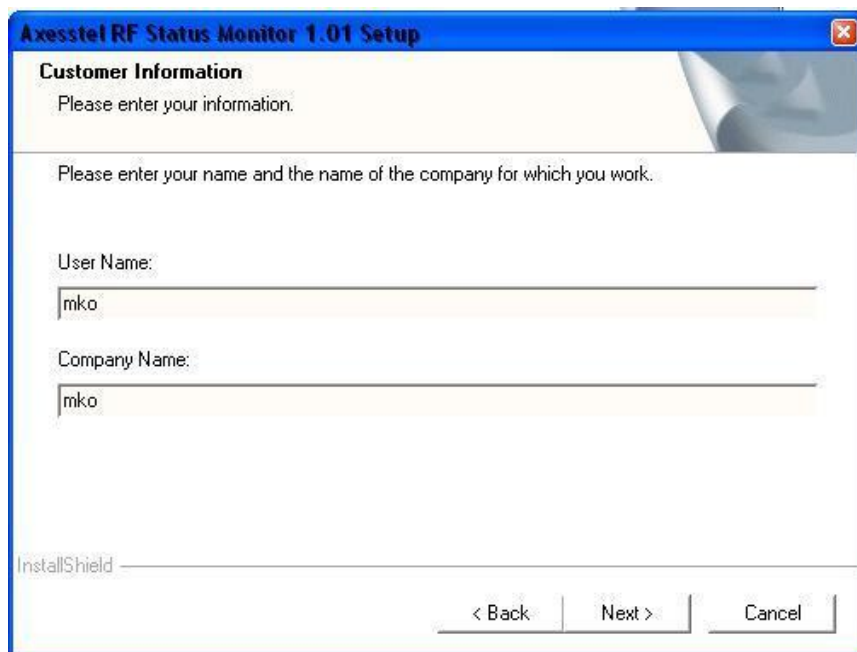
Axesstel RF Status Monitor 1.01 Setup

Customer Information

Please enter your information.

Please enter your name and the name of the company for which you work.

User Name:

mko

Company Name:

mko

InstallShield

< Back

Next >

Cancel